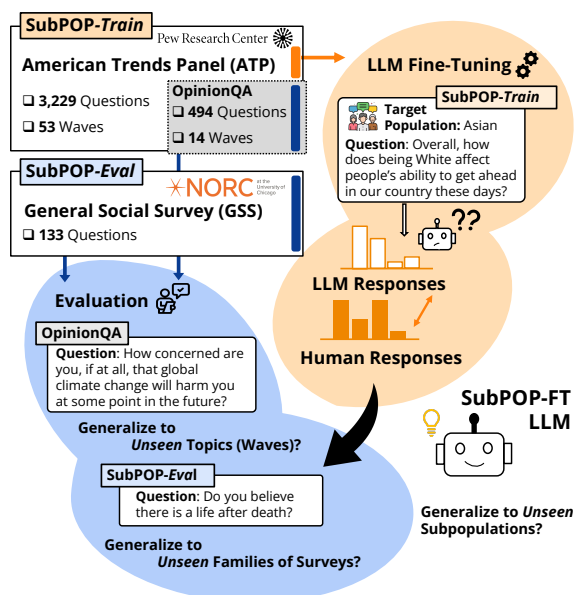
SubPOP-Train

Pew Research Center

American Trends Panel (ATP)

❑ 3,229 Questions

❑ 53 Waves

OpinionQA

❑ 494 Questions

❑ 14 Waves

SubPOP-Eval

NORC at the University of Chicago

General Social Survey (GSS)

❑ 133 Questions

LLM Fine-Tuning

SubPOP-Train

Target Population: Asian

Question: Overall, how does being White affect people's ability to get ahead in our country these days?

??

LLM Responses

Human Responses

Evaluation

OpinionQA

Question: How concerned are you, if at all, that global climate change will harm you at some point in the future?

Generalize to Unseen Topics (Waves)?

SubPOP-Eval

Question: Do you believe there is a life after death?

Generalize to Unseen Families of Surveys?

SubPOP-FT LLM

Generalize to Unseen Subpopulations?